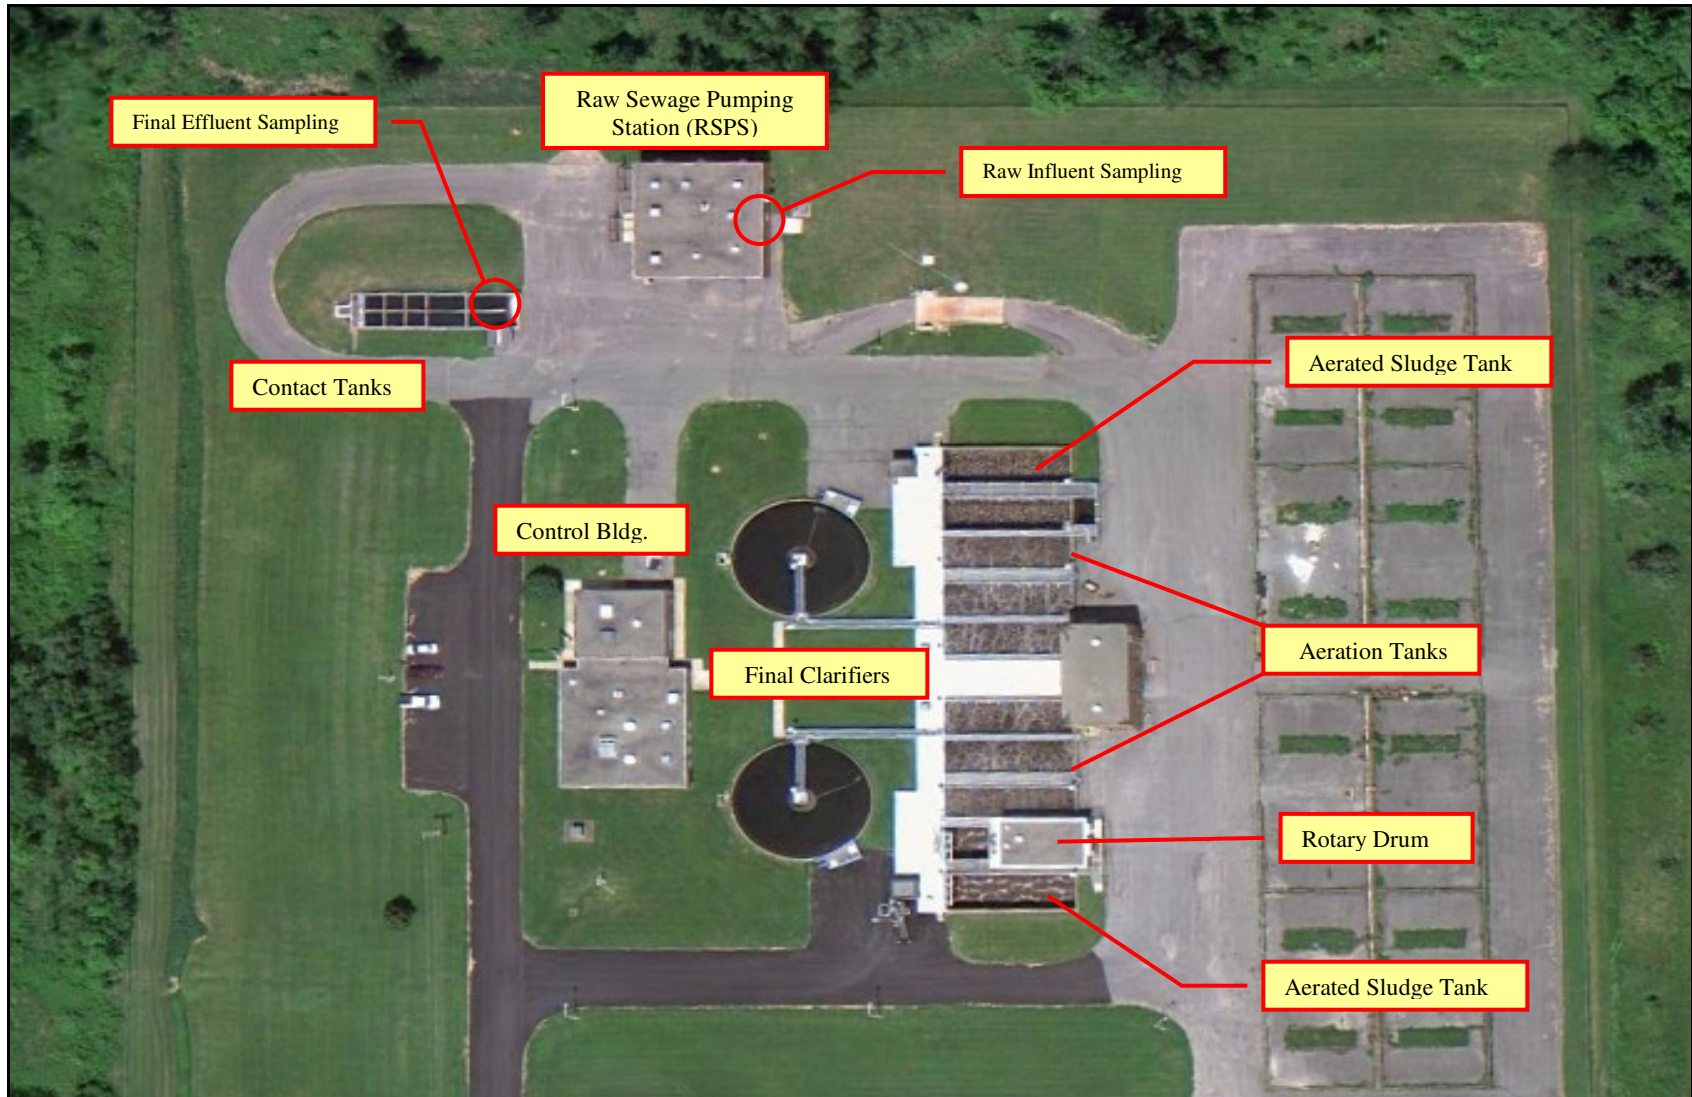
Final Effluent Sampling

Raw Sewage Pumping Station (RSPS)

Raw Influent Sampling

Contact Tanks

Aerated Sludge Tank

Control Bldg.

Final Clarifiers

Aeration Tanks

Rotary Drum

Aerated Sludge Tank